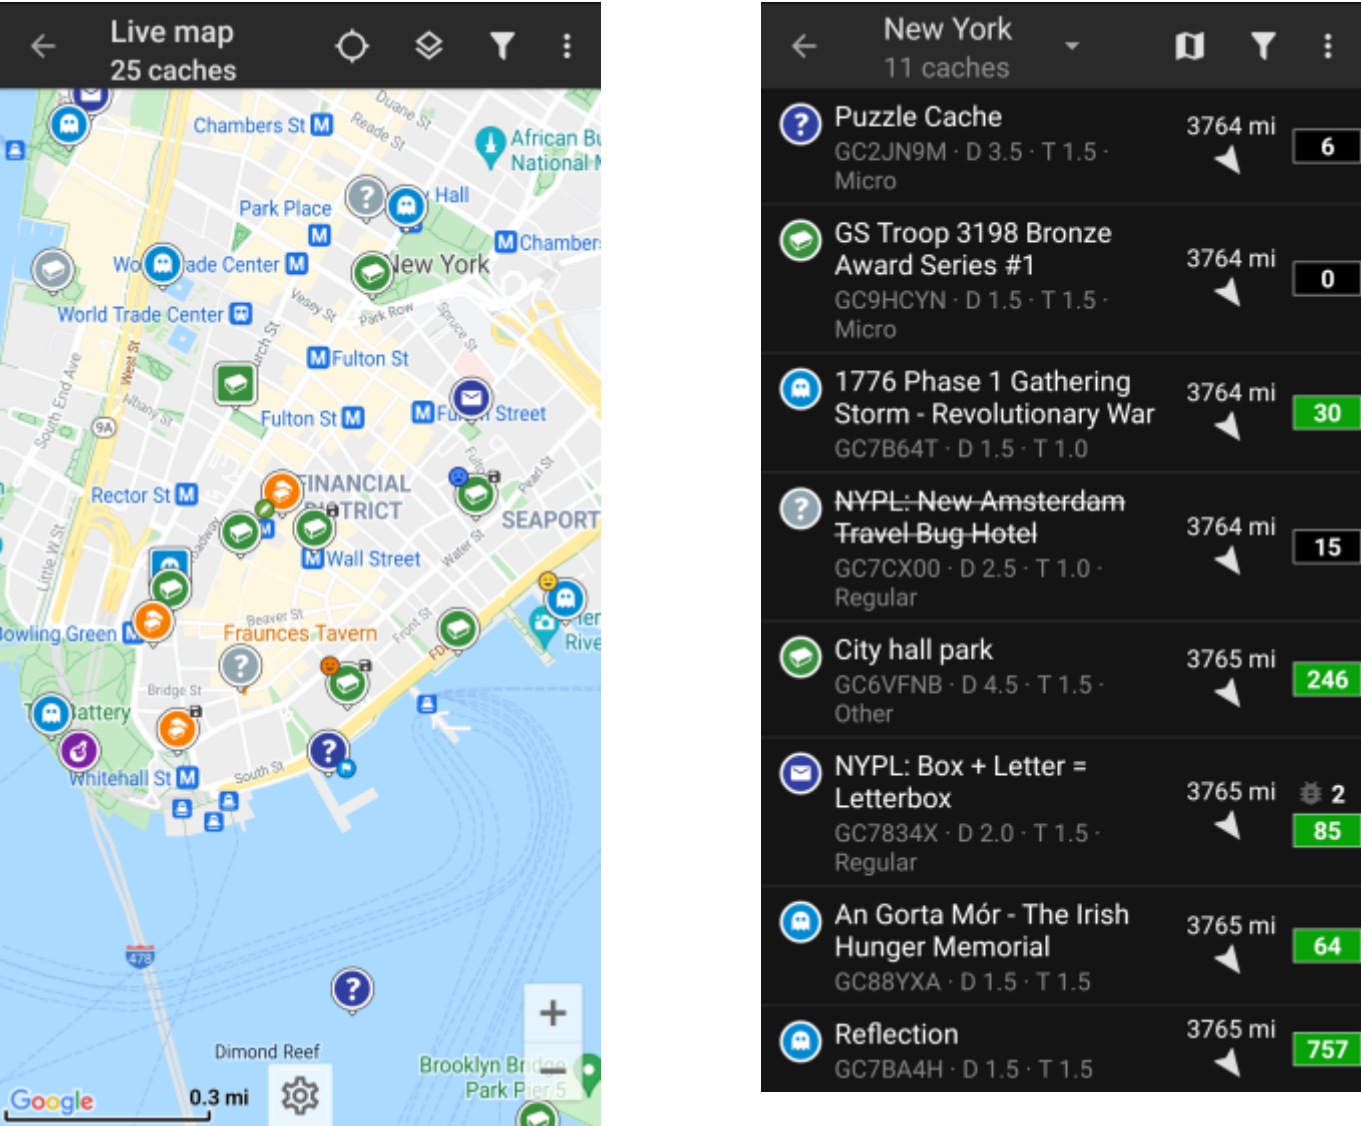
Live map
25 caches

Chambers St
Duane St
Reade St
African Bu
National
Park Place
Hall
Chambers
Wo
ade Center
New York
World Trade Center
Vesey St
Park Row
Spruce St
Fulton St
Fulton St
Fu
Street
Rector St
FINANCIAL
DISTRICT
SEAPORT
Wall Street
Water St
Pearl St
Bowling Green
Fraunces Tavern
Beaver St
Front St
Bridge St
Battery
Whitehall St
South St
478
Dimond Reef
Brooklyn Bridge
Park Pier 5
Google
0.3 mi

New York
11 caches

Puzzle Cache
GC2JN9M · D 3.5 · T 1.5 · Micro
3764 mi
6

GS Troop 3198 Bronze Award Series #1
GC9HCYN · D 1.5 · T 1.5 · Micro
3764 mi
0

1776 Phase 1 Gathering Storm - Revolutionary War
GC7B64T · D 1.5 · T 1.0
3764 mi
30

NYPL: New Amsterdam Travel Bug Hotel
GC7CX00 · D 2.5 · T 1.0 · Regular
3764 mi
15

City hall park
GC6VFNB · D 4.5 · T 1.5 · Other
3765 mi
246

NYPL: Box + Letter = Letterbox
GC7834X · D 2.0 · T 1.5 · Regular
3765 mi
2
85

An Gorta Mór - The Irish Hunger Memorial
GC88YXA · D 1.5 · T 1.5
3765 mi
64

Reflection
GC7BA4H · D 1.5 · T 1.5
3765 mi
757